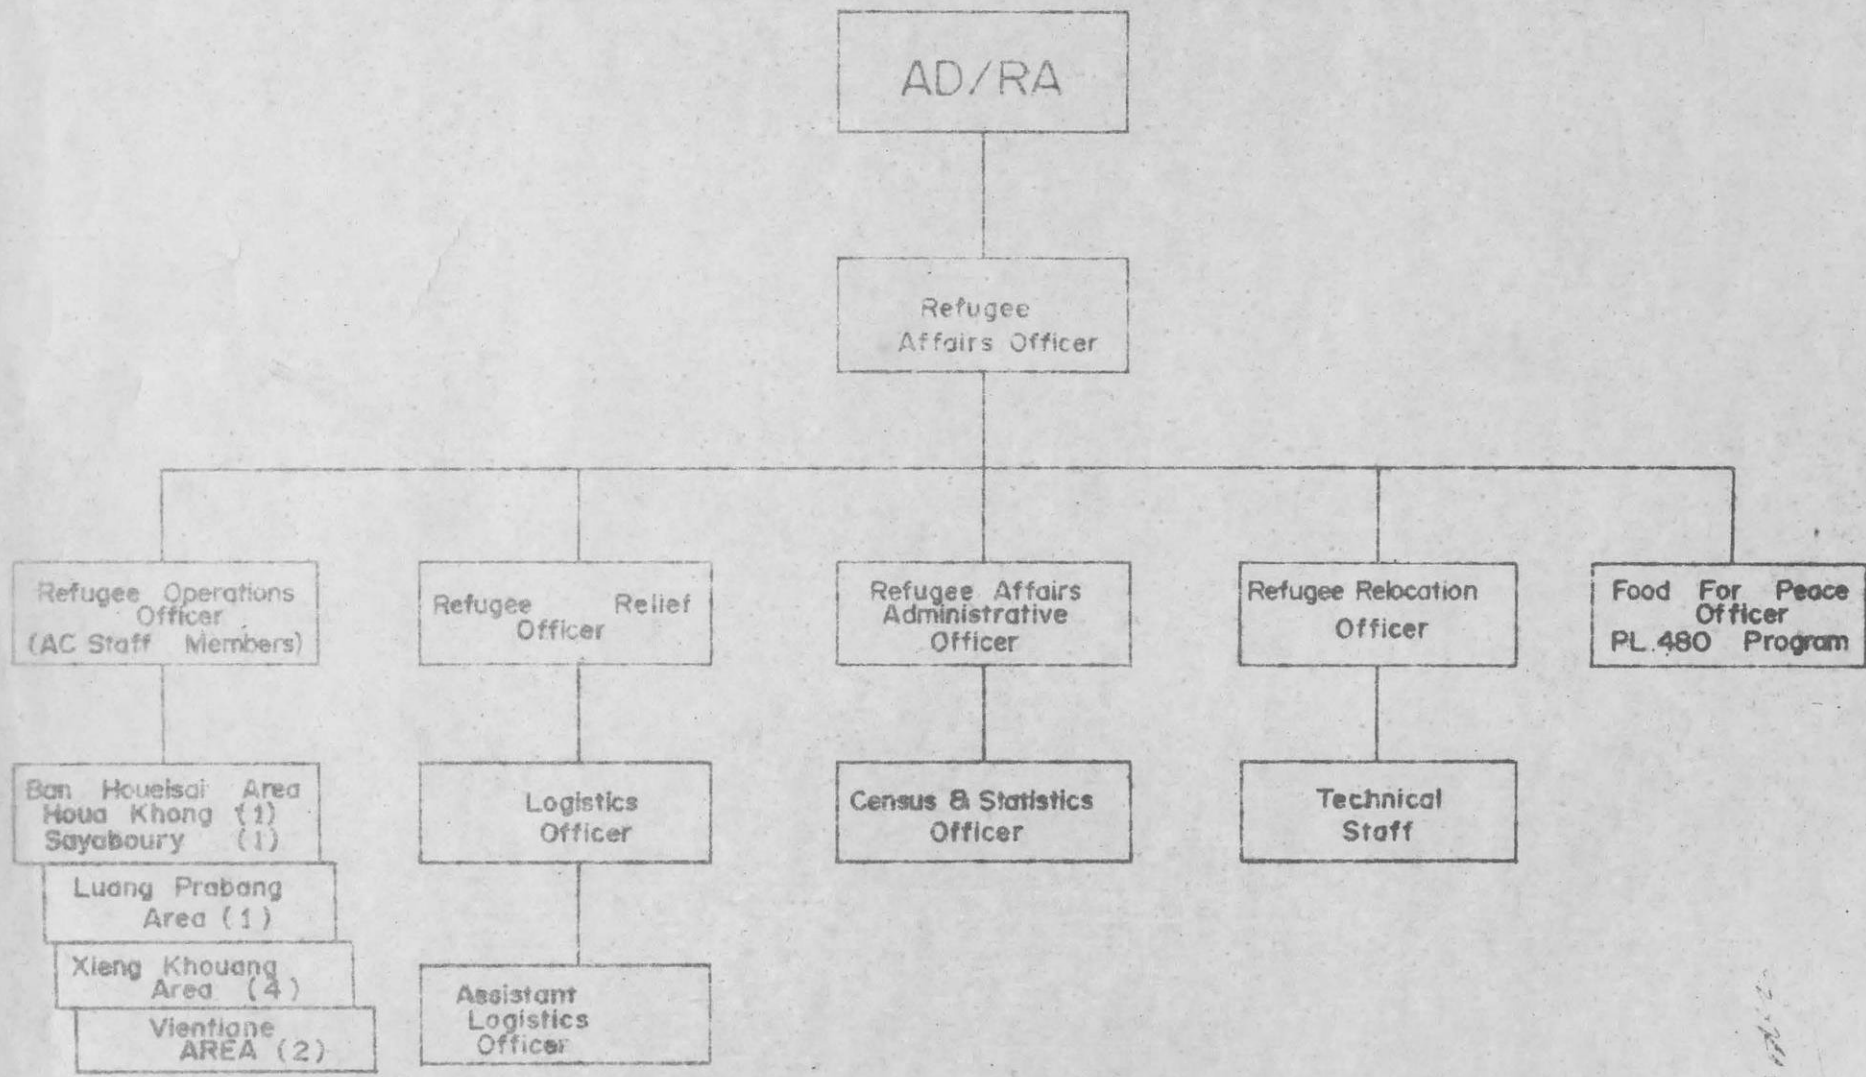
AD/RA

Refugee Affairs Officer

Refugee Operations Officer (AC Staff Members)

Refugee Relief Officer

Refugee Affairs Administrative Officer

Refugee Relocation Officer

Food For Peace Officer PL.480 Program

Ban Houeisai Area Houa Khong (1) Sayaboury (1)

Luang Prabang Area (1)

Xieng Khouang Area (4)

Vientiane AREA (2)

Logistics Officer

Assistant Logistics Officer

Census & Statistics Officer

Technical Staff